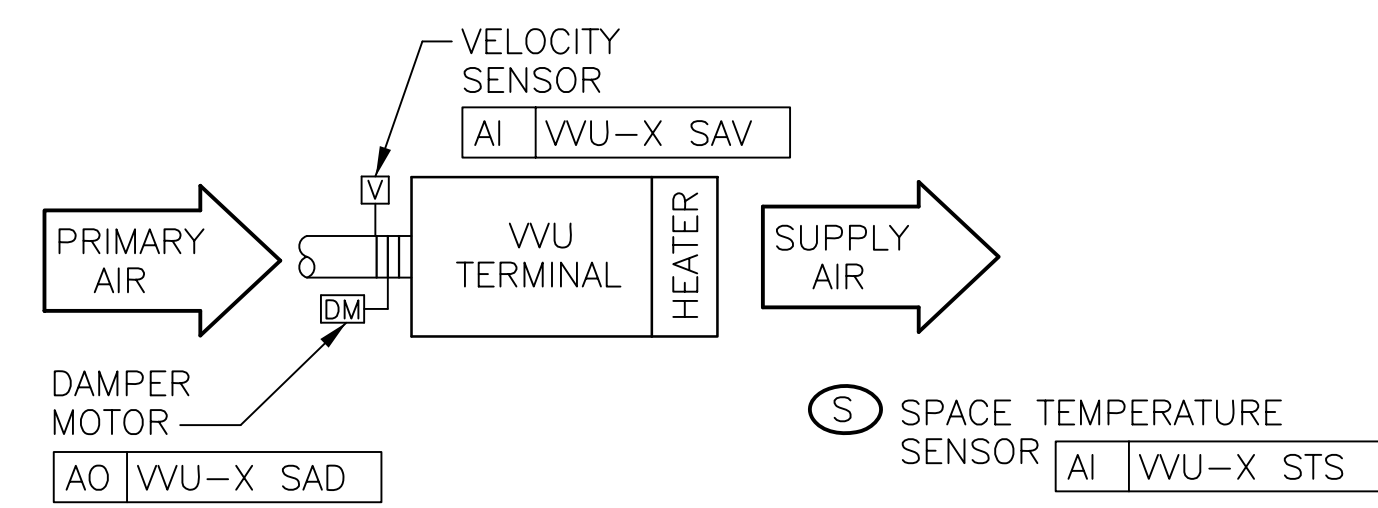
VELOCITY SENSOR

| AI | VVU-X SAV |
|---|---|

V

PRIMARY AIR

VVU TERMINAL

HEATER

SUPPLY AIR

DM

DAMPER MOTOR

| AO | VVU-X SAD |
|---|---|

S SPACE TEMPERATURE SENSOR

| AI | VVU-X STS |
|---|---|